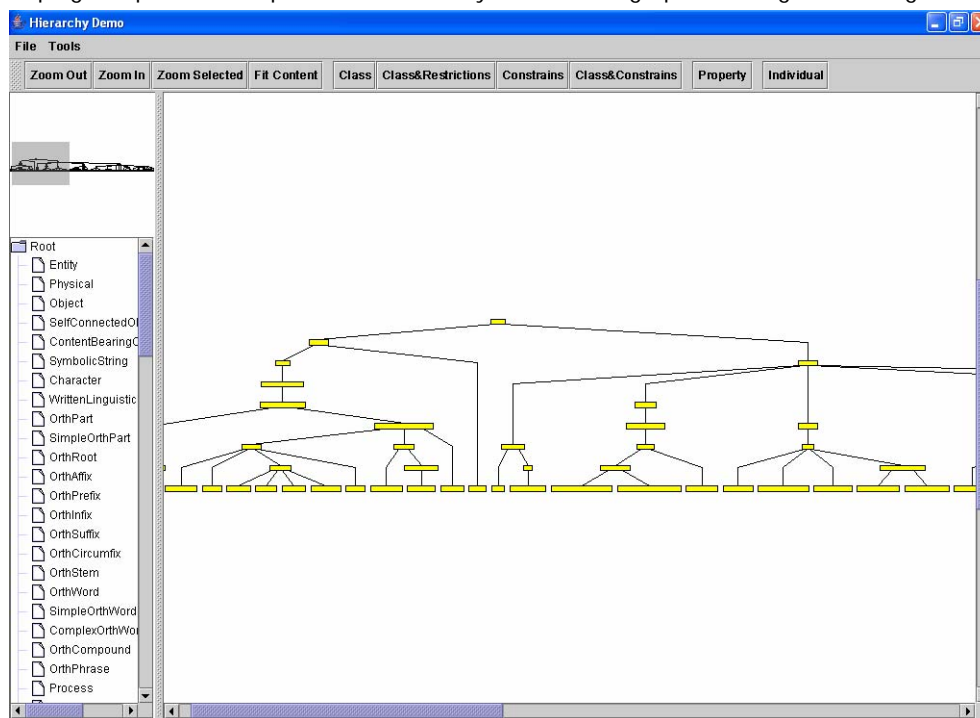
Hierarchy Demo

File Tools

Zoom Out Zoom In Zoom Selected Fit Content Class Class&Restrictions Constrains Class&Constrains Property Individual

Root
Entity
Physical
Object
SelfConnectedO
ContentBearing
SymbolicString
Character
WrittenLinguistic
OrthPart
SimpleOrthPart
OrthRoot
OrthAffix
OrthPrefix
OrthInfix
OrthSuffix
OrthCircumfix
OrthStem
OrthWord
SimpleOrthWord
ComplexOrthWo
OrthCompound
OrthPhrase
Process